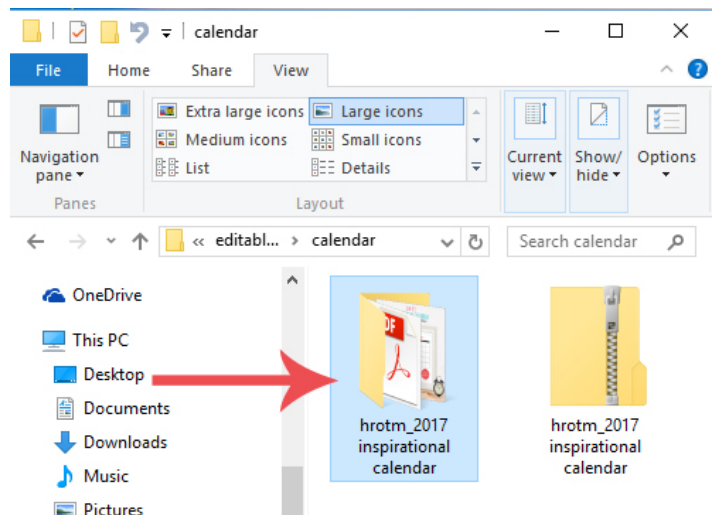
calendar

File
Home
Share
View

Navigation pane
Panes

Extra large icons
Large icons
Medium icons
Small icons
List
Details
Layout

Current view
Show/ hide
Options

« editabl... › calendar

Search calendar

OneDrive
This PC
Desktop
Documents
Downloads
Music
Pictures

hrotm_2017 inspirational calendar

hrotm_2017 inspirational calendar